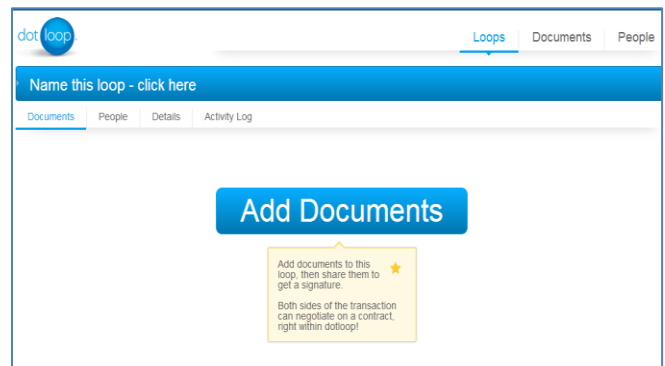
dotloop

Loops Documents People

Name this loop - click here

Documents People Details Activity Log

Add Documents

Add documents to this loop, then share them to get a signature.

Both sides of the transaction can negotiate on a contract, right within dotloop!